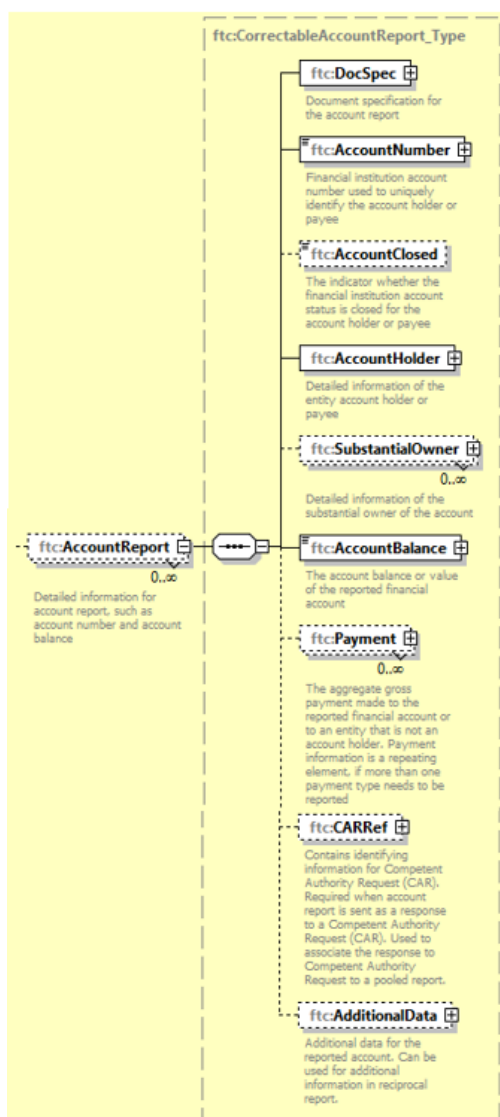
ftc:CorrectableAccountReport_Type

ftc:DocSpec

Document specification for the account report

ftc:AccountNumber

Financial institution account number used to uniquely identify the account holder or payee

ftc:AccountClosed

The indicator whether the financial institution account status is closed for the account holder or payee

ftc:AccountHolder

Detailed information of the entity account holder or payee

ftc:SubstantialOwner

0..∞

Detailed information of the substantial owner of the account

ftc:AccountReport

0..∞

Detailed information for account report, such as account number and account balance

ftc:AccountBalance

The account balance or value of the reported financial account

ftc:Payment

0..∞

The aggregate gross payment made to the reported financial account or to an entity that is not an account holder. Payment information is a repeating element, if more than one payment type needs to be reported

ftc:CARRef

Contains identifying information for Competent Authority Request (CAR). Required when account report is sent as a response to a Competent Authority Request (CAR). Used to associate the response to Competent Authority Request to a pooled report.

ftc:AdditionalData

Additional data for the reported account. Can be used for additional information in reciprocal report.